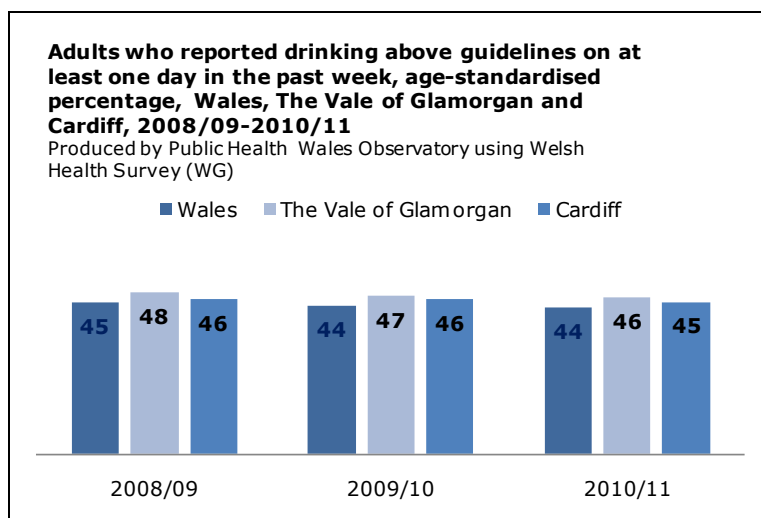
Adults who reported drinking above guidelines on at least one day in the past week, age-standardised percentage, Wales, The Vale of Glamorgan and Cardiff, 2008/09-2010/11
Produced by Public Health Wales Observatory using Welsh Health Survey (WG)

Wales The Vale of Glamorgan Cardiff

45 48 46
44 47 46
44 46 45

2008/09 2009/10 2010/11